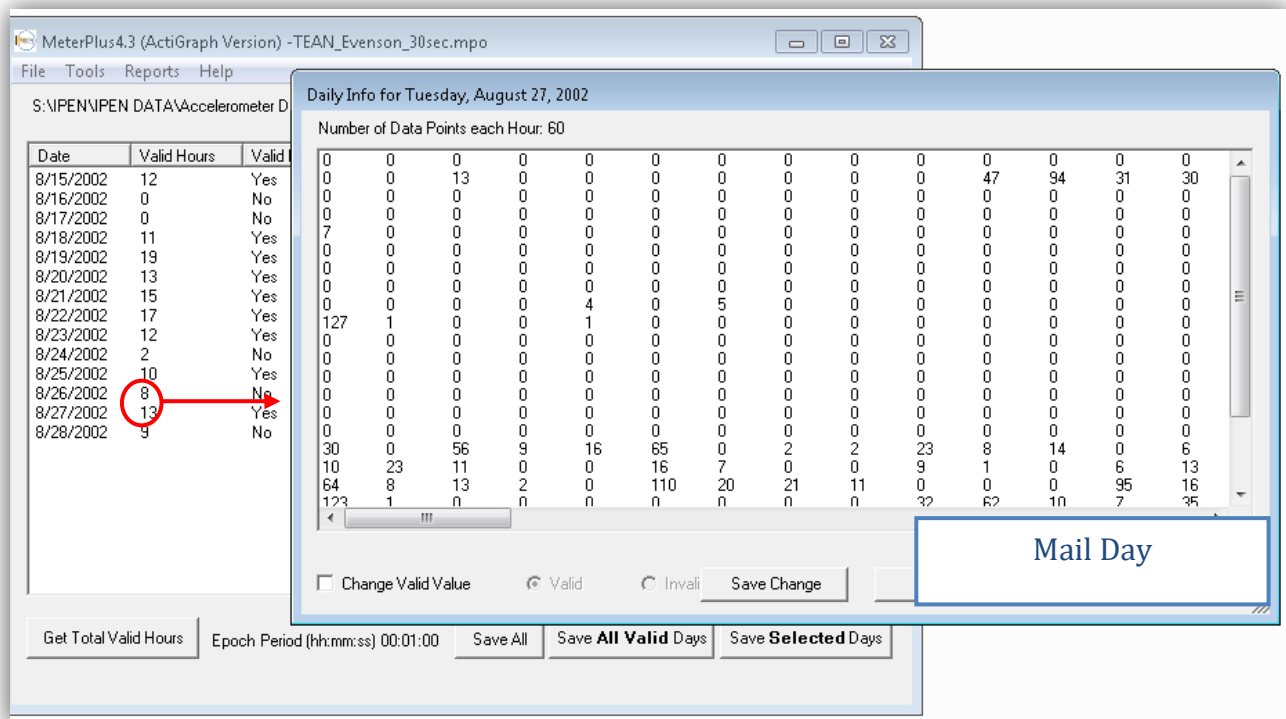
MeterPlus4.3 (ActiGraph Version) -TEAN_Evenson_30sec.mpo

File Tools Reports Help

S:\IPEN\IPEN DATA\Accelerometer D

| Date | Valid Hours | Valid |
|---|---|---|
| 8/15/2002 | 12 | Yes |
| 8/16/2002 | 0 | No |
| 8/17/2002 | 0 | No |
| 8/18/2002 | 11 | Yes |
| 8/19/2002 | 19 | Yes |
| 8/20/2002 | 13 | Yes |
| 8/21/2002 | 15 | Yes |
| 8/22/2002 | 17 | Yes |
| 8/23/2002 | 12 | Yes |
| 8/24/2002 | 2 | No |
| 8/25/2002 | 10 | Yes |
| 8/26/2002 | 8 | No |
| 8/27/2002 | 13 | Yes |
| 8/28/2002 | 9 | No |

Daily Info for Tuesday, August 27, 2002

Number of Data Points each Hour: 60

| | | | | | | | | | | | | | |
|---|---|---|---|---|---|---|---|---|---|---|---|---|---|
| 0 | 0 | 0 | 0 | 0 | 0 | 0 | 0 | 0 | 0 | 0 | 0 | 0 | 0 |
| 0 | 0 | 13 | 0 | 0 | 0 | 0 | 0 | 0 | 0 | 47 | 94 | 31 | 30 |
| 0 | 0 | 0 | 0 | 0 | 0 | 0 | 0 | 0 | 0 | 0 | 0 | 0 | 0 |
| 0 | 0 | 0 | 0 | 0 | 0 | 0 | 0 | 0 | 0 | 0 | 0 | 0 | 0 |
| 7 | 0 | 0 | 0 | 0 | 0 | 0 | 0 | 0 | 0 | 0 | 0 | 0 | 0 |
| 0 | 0 | 0 | 0 | 0 | 0 | 0 | 0 | 0 | 0 | 0 | 0 | 0 | 0 |
| 0 | 0 | 0 | 0 | 0 | 0 | 0 | 0 | 0 | 0 | 0 | 0 | 0 | 0 |
| 0 | 0 | 0 | 0 | 0 | 0 | 0 | 0 | 0 | 0 | 0 | 0 | 0 | 0 |
| 0 | 0 | 0 | 0 | 4 | 0 | 5 | 0 | 0 | 0 | 0 | 0 | 0 | 0 |
| 127 | 1 | 0 | 0 | 1 | 0 | 0 | 0 | 0 | 0 | 0 | 0 | 0 | 0 |
| 0 | 0 | 0 | 0 | 0 | 0 | 0 | 0 | 0 | 0 | 0 | 0 | 0 | 0 |
| 0 | 0 | 0 | 0 | 0 | 0 | 0 | 0 | 0 | 0 | 0 | 0 | 0 | 0 |
| 0 | 0 | 0 | 0 | 0 | 0 | 0 | 0 | 0 | 0 | 0 | 0 | 0 | 0 |
| 0 | 0 | 0 | 0 | 0 | 0 | 0 | 0 | 0 | 0 | 0 | 0 | 0 | 0 |
| 0 | 0 | 0 | 0 | 0 | 0 | 0 | 0 | 0 | 0 | 0 | 0 | 0 | 0 |
| 0 | 0 | 0 | 0 | 0 | 0 | 0 | 0 | 0 | 0 | 0 | 0 | 0 | 0 |
| 30 | 0 | 56 | 9 | 16 | 65 | 0 | 2 | 2 | 23 | 8 | 14 | 0 | 6 |
| 10 | 23 | 11 | 0 | 0 | 16 | 7 | 0 | 0 | 9 | 1 | 0 | 6 | 13 |
| 64 | 8 | 13 | 2 | 0 | 110 | 20 | 21 | 11 | 0 | 0 | 0 | 95 | 16 |
| 123 | 1 | 0 | 0 | 0 | 0 | 0 | 0 | 0 | 32 | 62 | 10 | 7 | 35 |

Mail Day

Change Valid Value    Valid    Invali    Save Change

Get Total Valid Hours    Epoch Period (hh:mm:ss) 00:01:00    Save All    Save **All Valid** Days    Save **Selected** Days